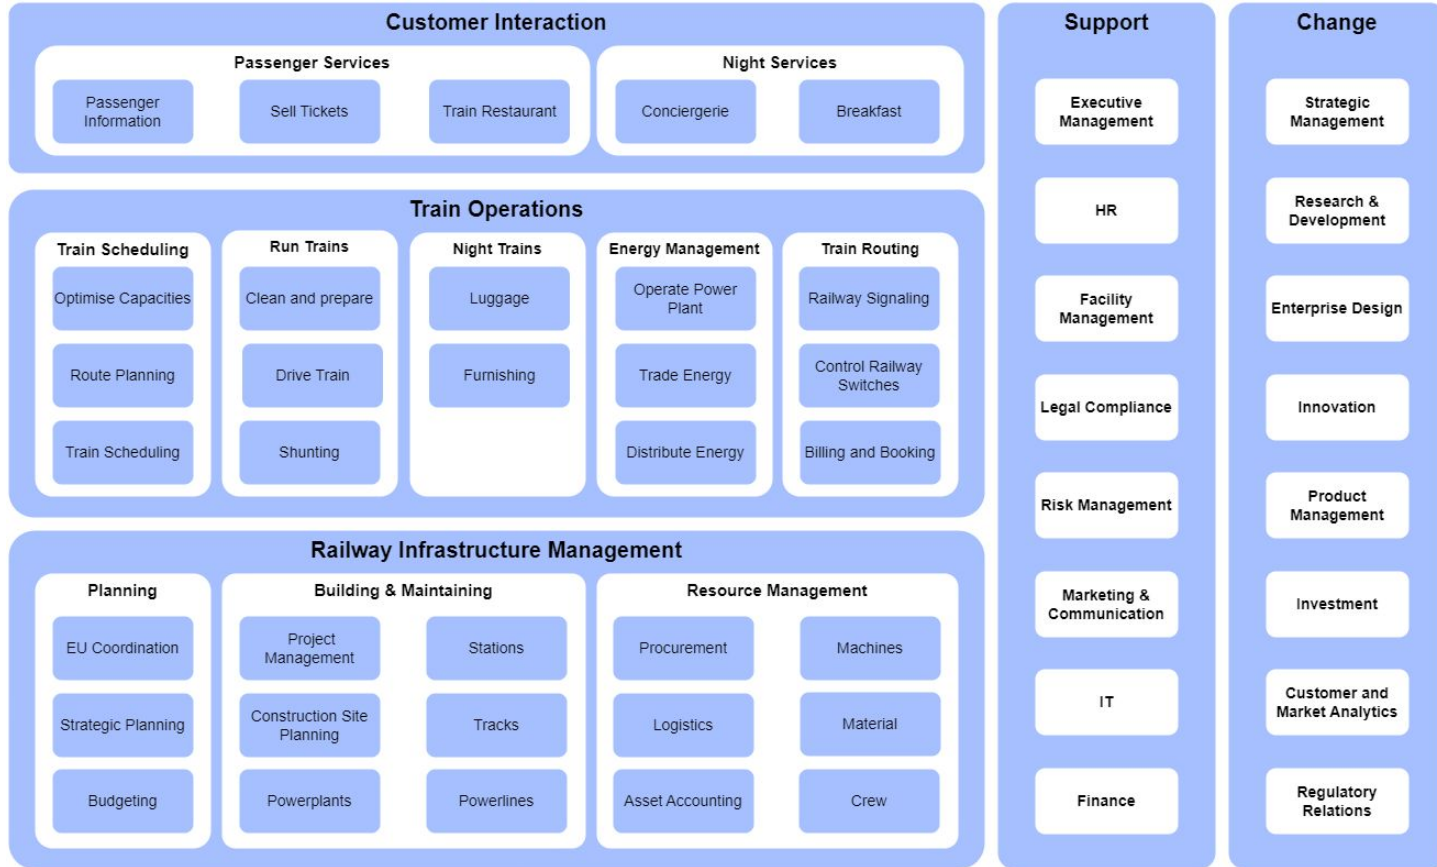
Customer Interaction

Passenger Services

Passenger Information

Sell Tickets

Train Restaurant

Night Services

Conciergerie

Breakfast

Train Operations

Train Scheduling

Optimise Capacities

Route Planning

Train Scheduling

Run Trains

Clean and prepare

Drive Train

Shunting

Night Trains

Luggage

Furnishing

Energy Management

Operate Power Plant

Trade Energy

Distribute Energy

Train Routing

Railway Signaling

Control Railway Switches

Billing and Booking

Railway Infrastructure Management

Planning

EU Coordination

Strategic Planning

Budgeting

Building & Maintaining

Project Management

Stations

Construction Site Planning

Tracks

Powerplants

Powerlines

Resource Management

Procurement

Machines

Logistics

Material

Asset Accounting

Crew

Support

Executive Management

HR

Facility Management

Legal Compliance

Risk Management

Marketing & Communication

IT

Finance

Change

Strategic Management

Research & Development

Enterprise Design

Innovation

Product Management

Investment

Customer and Market Analytics

Regulatory Relations